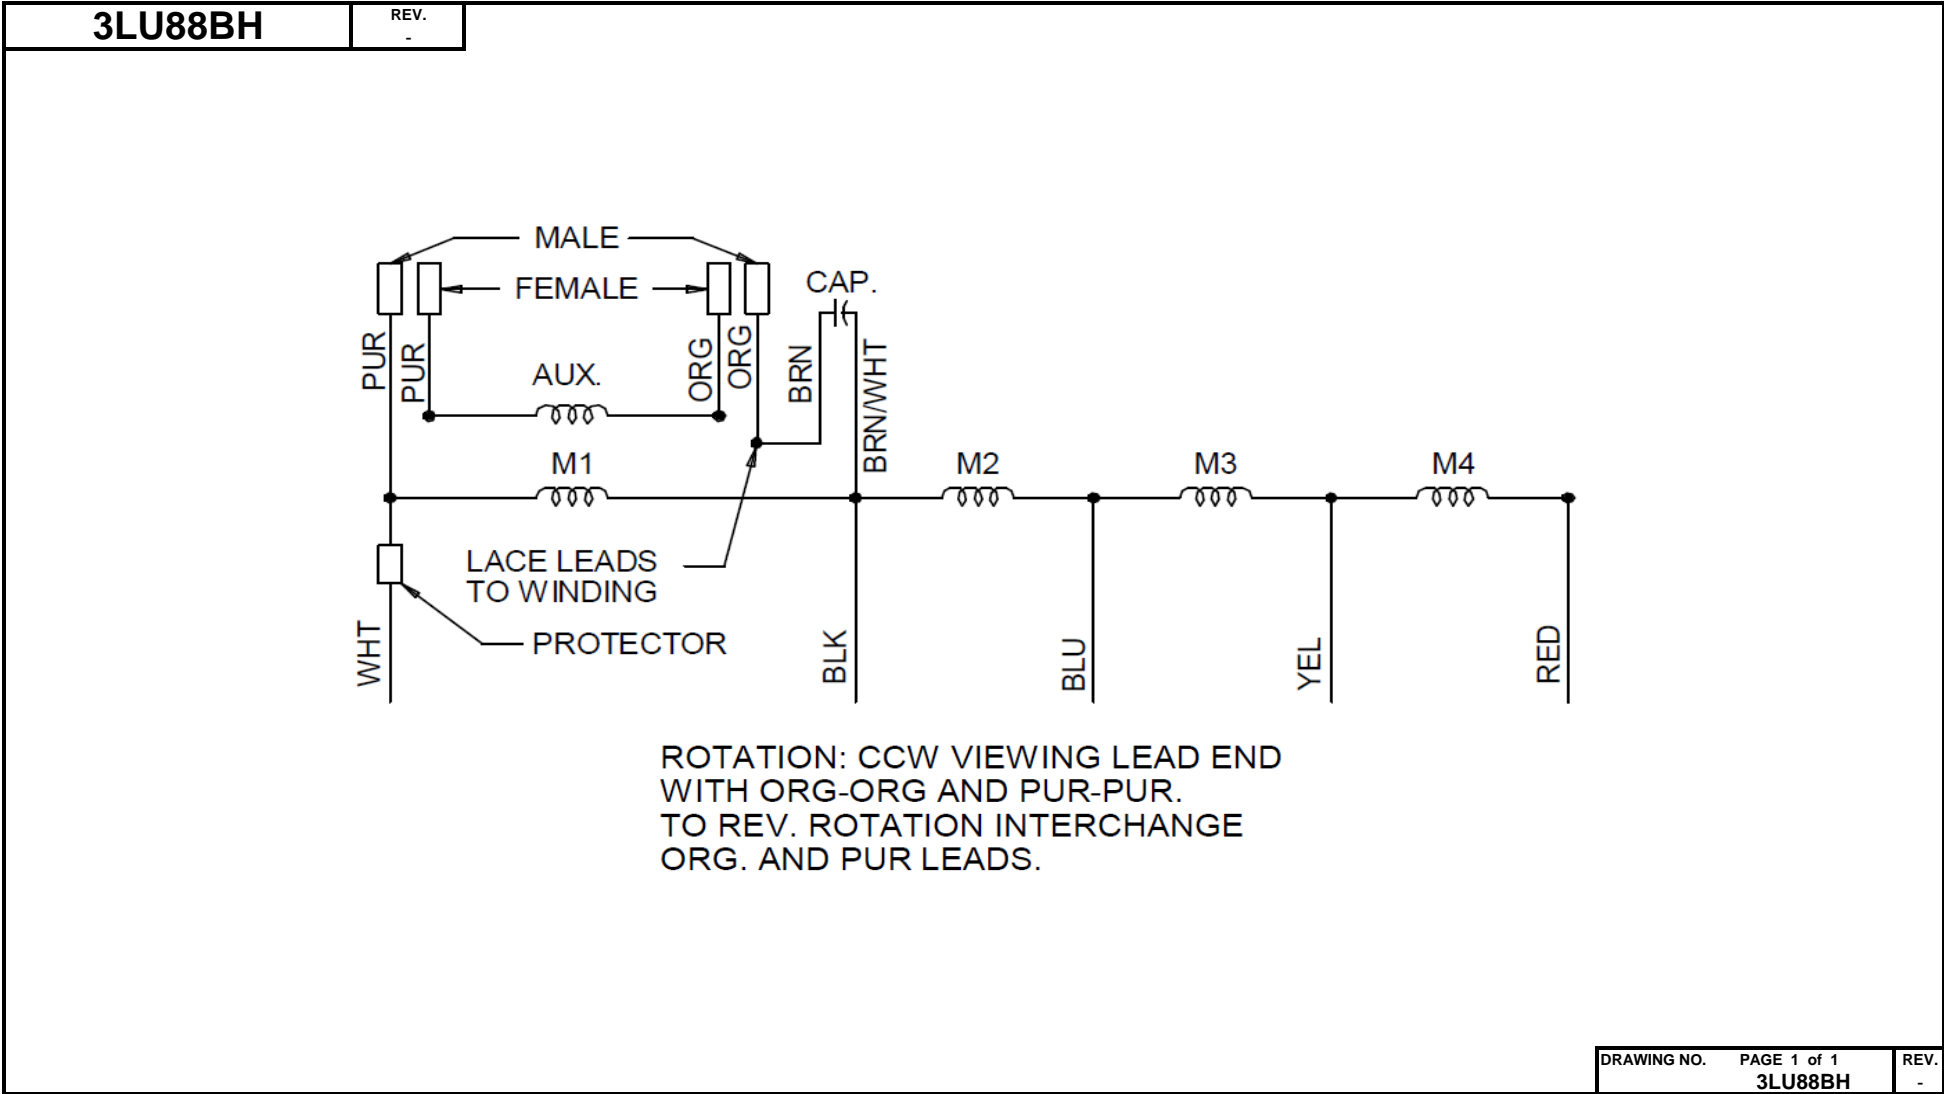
3LU88BH

REV.
-

MALE

FEMALE

CAP.

PUR

PUR

AUX.

ORG

ORG

BRN

BRN/WHT

M1

M2

M3

M4

LACE LEADS
TO WINDING

PROTECTOR

WHT

BLK

BLU

YEL

RED

ROTATION: CCW VIEWING LEAD END
WITH ORG-ORG AND PUR-PUR.
TO REV. ROTATION INTERCHANGE
ORG. AND PUR LEADS.

DRAWING NO. PAGE 1 of 1
3LU88BH

REV.
-